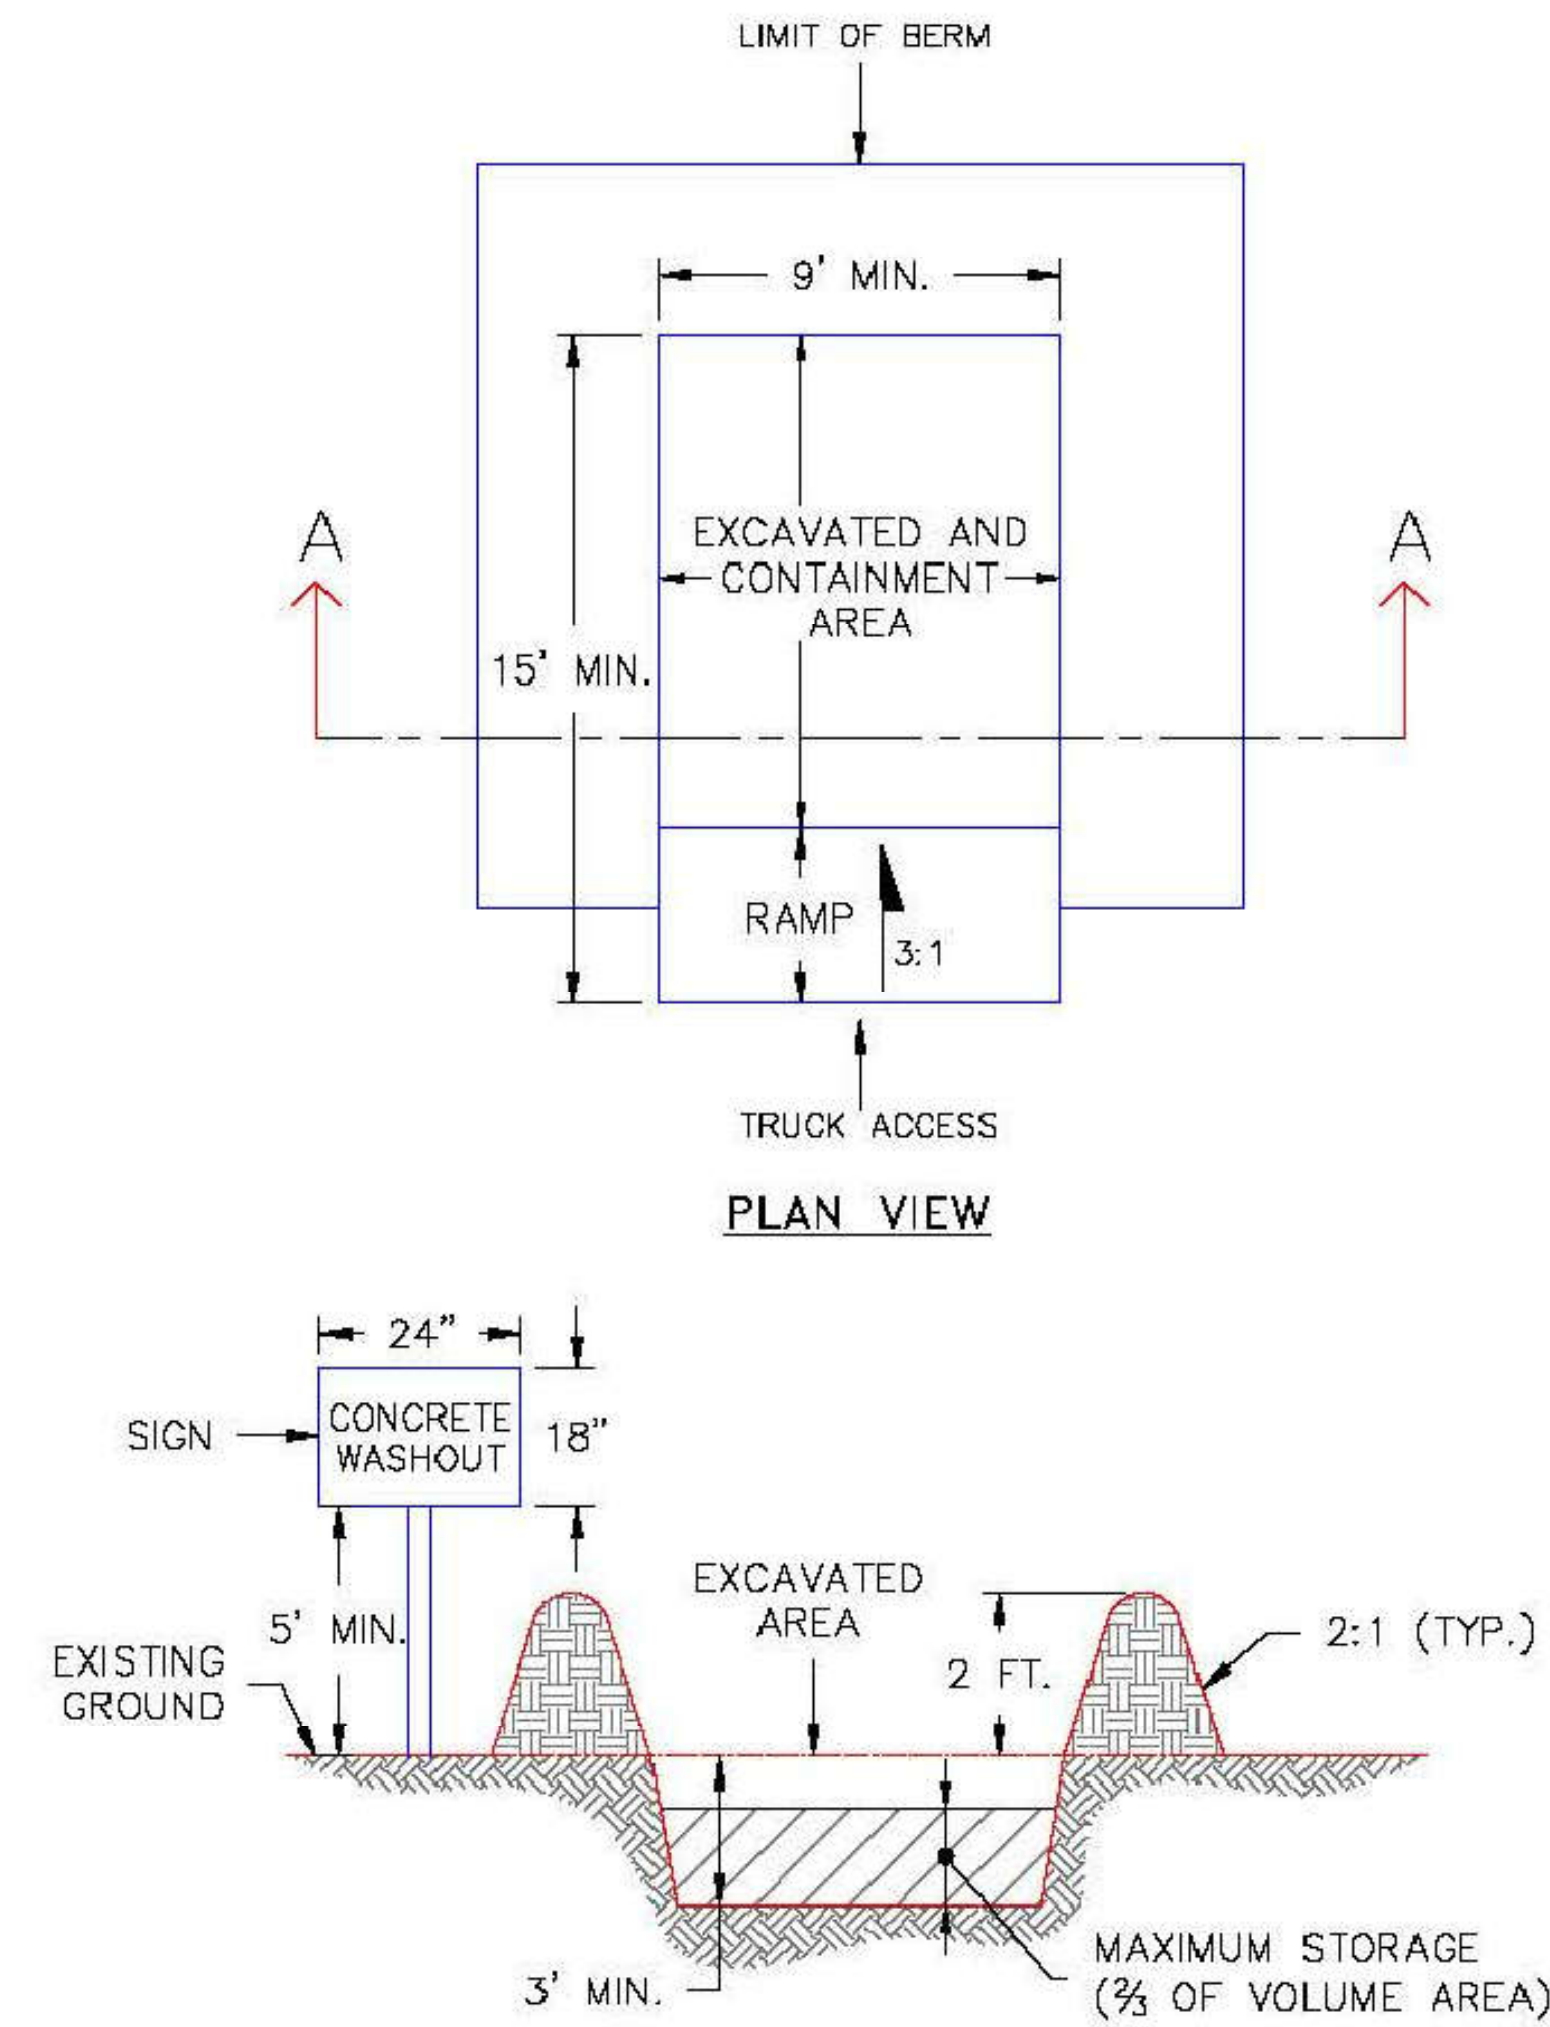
LIMIT OF BERM

9' MIN.

A

A

EXCAVATED AND CONTAINMENT AREA

15' MIN.

RAMP

3:1

TRUCK ACCESS

PLAN VIEW

24"

SIGN

CONCRETE WASHOUT

18"

5' MIN.

EXISTING GROUND

EXCAVATED AREA

2 FT.

2:1 (TYP.)

3' MIN.

MAXIMUM STORAGE ($\frac{2}{3}$ OF VOLUME AREA)